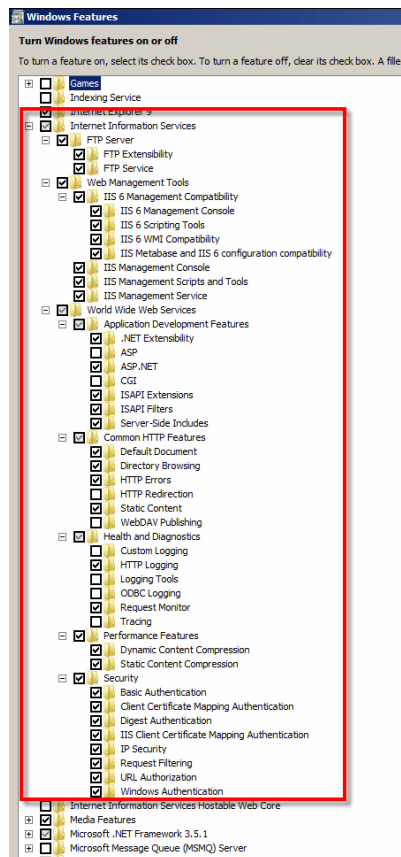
Windows Features

Turn Windows features on or off

To turn a feature on, select its check box. To turn a feature off, clear its check box. A fille

Games
Indexing Service
Internet Explorer 9
Internet Information Services
FTP Server
FTP Extensibility
FTP Service
Web Management Tools
IIS 6 Management Compatibility
IIS 6 Management Console
IIS 6 Scripting Tools
IIS 6 WMI Compatibility
IIS Metabase and IIS 6 configuration compatibility
IIS Management Console
IIS Management Scripts and Tools
IIS Management Service
World Wide Web Services
Application Development Features
.NET Extensibility
ASP
ASP.NET
CGI
ISAPI Extensions
ISAPI Filters
Server-Side Includes
Common HTTP Features
Default Document
Directory Browsing
HTTP Errors
HTTP Redirection
Static Content
WebDAV Publishing
Health and Diagnostics
Custom Logging
HTTP Logging
Logging Tools
ODBC Logging
Request Monitor
Tracing
Performance Features
Dynamic Content Compression
Static Content Compression
Security
Basic Authentication
Client Certificate Mapping Authentication
Digest Authentication
IIS Client Certificate Mapping Authentication
IP Security
Request Filtering
URL Authorization
Windows Authentication
Internet Information Services Hostable Web Core
Media Features
Microsoft .NET Framework 3.5.1
Microsoft Message Queue (MSMQ) Server